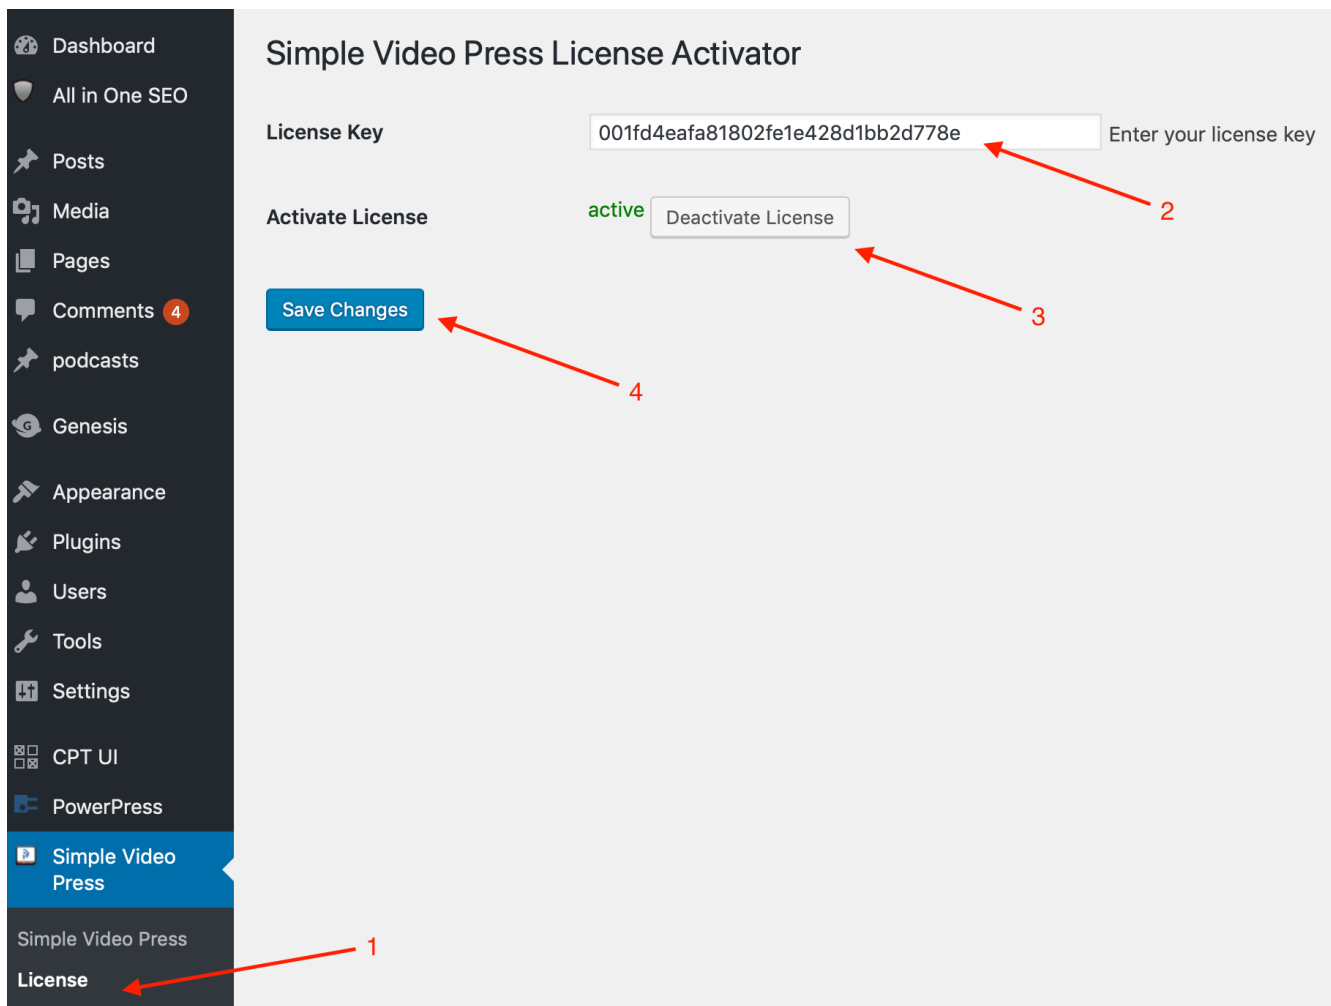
Dashboard
All in One SEO
Posts
Media
Pages
Comments 4
podcasts
Genesis
Appearance
Plugins
Users
Tools
Settings
CPT UI
PowerPress
Simple Video Press
Simple Video Press
License

Simple Video Press License Activator

License Key 001fd4eafa81802fe1e428d1bb2d778e Enter your license key

Activate License active Deactivate License

Save Changes

1
2
3
4